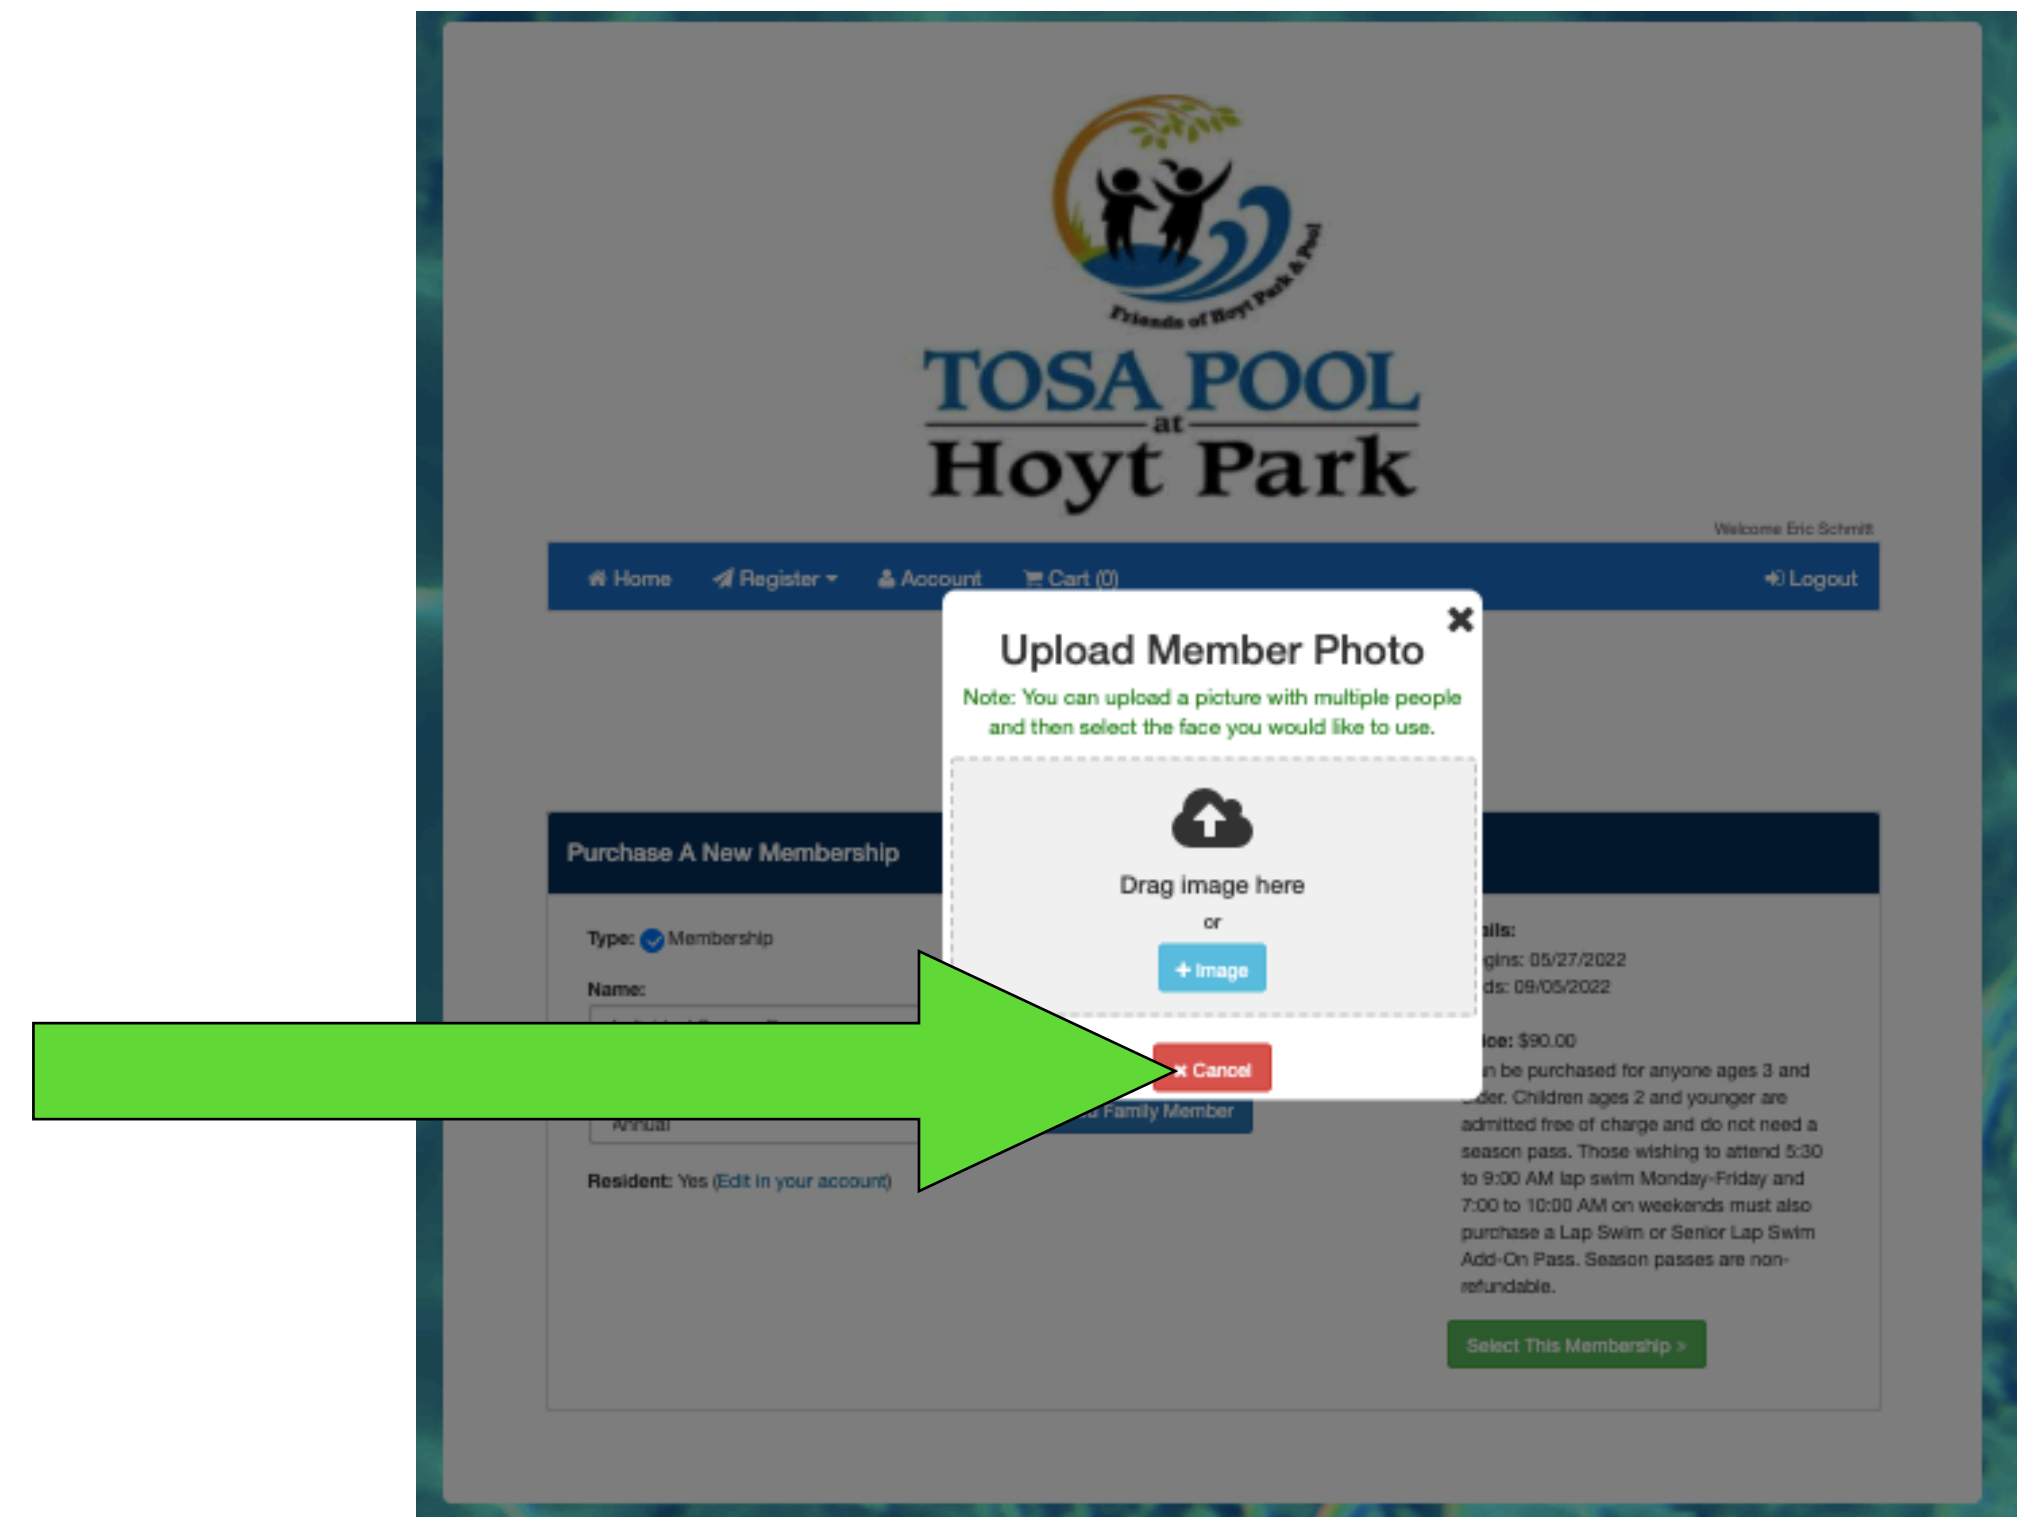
Friends of Hoyt Park & Pool

TOSA POOL
at
Hoyt Park

Welcome Eric Schmitt

Home Register Account Cart (0) Logout

Upload Member Photo

Note: You can upload a picture with multiple people and then select the face you would like to use.

Drag image here
or
+ Image

× Cancel

Purchase A New Membership

Type: Membership

Name:

Annual

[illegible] Family Member

Resident: Yes (Edit in your account)

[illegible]ails:
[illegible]gins: 05/27/2022
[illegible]ds: 09/05/2022

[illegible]ice: $90.00
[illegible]n be purchased for anyone ages 3 and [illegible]der. Children ages 2 and younger are admitted free of charge and do not need a season pass. Those wishing to attend 5:30 to 9:00 AM lap swim Monday-Friday and 7:00 to 10:00 AM on weekends must also purchase a Lap Swim or Senior Lap Swim Add-On Pass. Season passes are non-refundable.

Select This Membership »